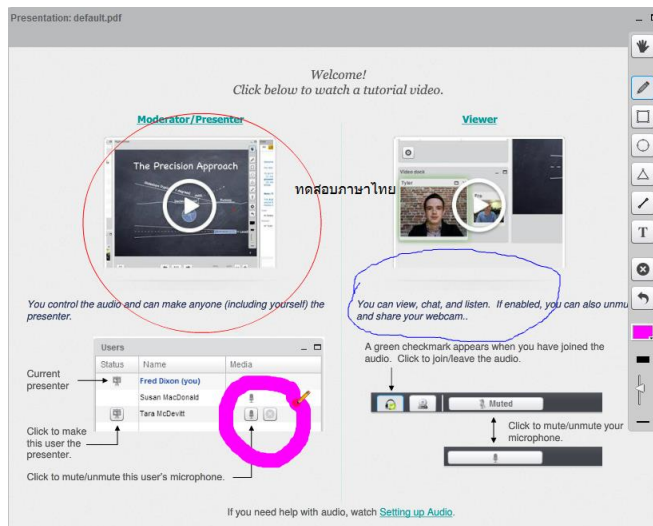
Presentation: default.pdf

Welcome!
Click below to watch a tutorial video.

Moderator/Presenter

The Precision Approach

ทดสอบภาษาไทย

You control the audio and can make anyone (including yourself) the presenter.

Viewer

Video dock

Tyler

You can view, chat, and listen. If enabled, you can also unmu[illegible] and share your webcam..

Users

| Status | Name | Media |
|---|---|---|
| | Fred Dixon (you) | |
| | Susan MacDonald | |
| | Tara McDevitt | |

Current presenter

Click to make this user the presenter.

Click to mute/unmute this user's microphone.

A green checkmark appears when you have joined the audio. Click to join/leave the audio.

Muted

Click to mute/unmute your microphone.

If you need help with audio, watch Setting up Audio.

T